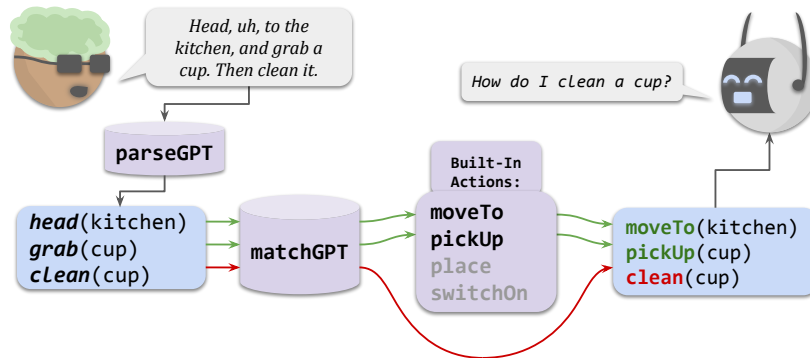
Head, uh, to the kitchen, and grab a cup. Then clean it.

How do I clean a cup?

parseGPT

head(kitchen)
grab(cup)
clean(cup)

matchGPT

Built-In Actions:
moveTo
pickUp
place
switchOn

moveTo(kitchen)
pickUp(cup)
clean(cup)